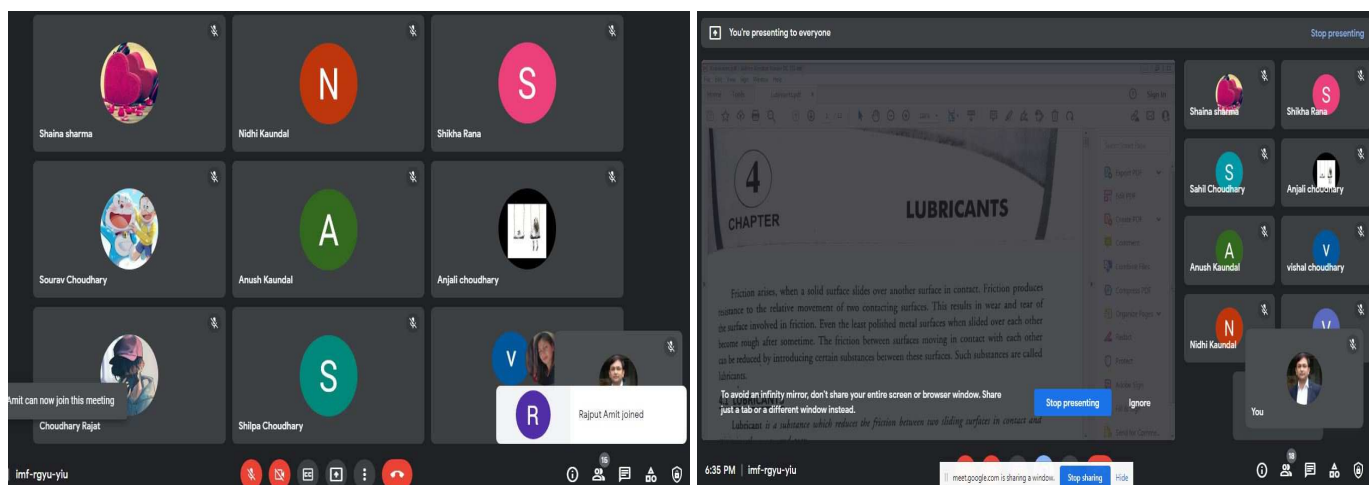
Shaina sharma
N
Nidhi Kaundal
S
Shikha Rana
Sourav Choudhary
A
Anush Kaundal
Anjali choudhary
Amit can now join this meeting
Choudhary Rajat
S
Shilpa Choudhary
V
R
Rajput Amit joined
imf-rgyu-yiu
15

You're presenting to everyone
Stop presenting
4
CHAPTER
LUBRICANTS
Friction arises, when a solid surface slides over another surface in contact. Friction produces resistance to the relative movement of two contacting surfaces. This results in wear and tear of the surface involved in friction. Even the least polished metal surfaces when slided over each other become rough after sometime. The friction between surfaces moving in contact with each other can be reduced by introducing certain substances between these surfaces. Such substances are called lubricants.
Lubricant is a substance which reduces the friction between two sliding surfaces in contact and
To avoid an infinity mirror, don't share your entire screen or browser window. Share just a tab or a different window instead.
Stop presenting
Ignore
Shaina sharma
S
Shikha Rana
S
Sahil Choudhary
Anjali choudhary
A
Anush Kaundal
V
vishal choudhary
N
Nidhi Kaundal
You
6:35 PM | imf-rgyu-yiu
meet.google.com is sharing a window.
Stop sharing
Hide
18